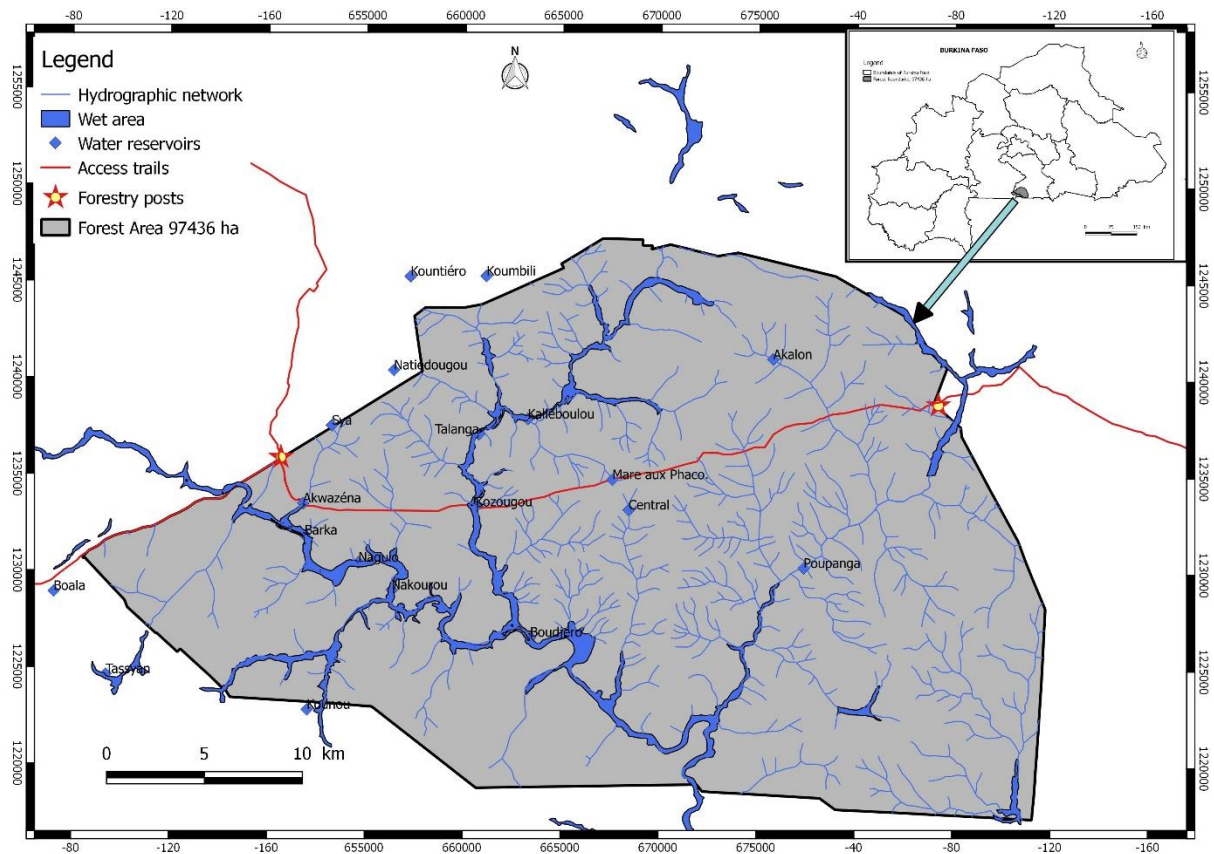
-80 -120 -160 655000 660000 665000 670000 675000 -40 -80 -120 -160

Legend
Hydrographic network
Wet area
Water reservoirs
Access trails
Forestry posts
Forest Area 97436 ha

N

BURKINA FASO
Legend
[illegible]
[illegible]

1255000
1250000
1245000
1240000
1235000
1230000
1225000
1220000

Kountiéro
Koumbili
Natiedougou
Akalon
Sya
Kalleboulou
Talanga
Mare aux Phaco
Akwazéna
Kozougou
Central
Barka
Nagulo
Poupanga
Boala
Nakourou
Boudiéro
Tassyan
Kounou

0 5 10 km

-80 -120 -160 655000 660000 665000 670000 675000 -40 -80 -120 -160